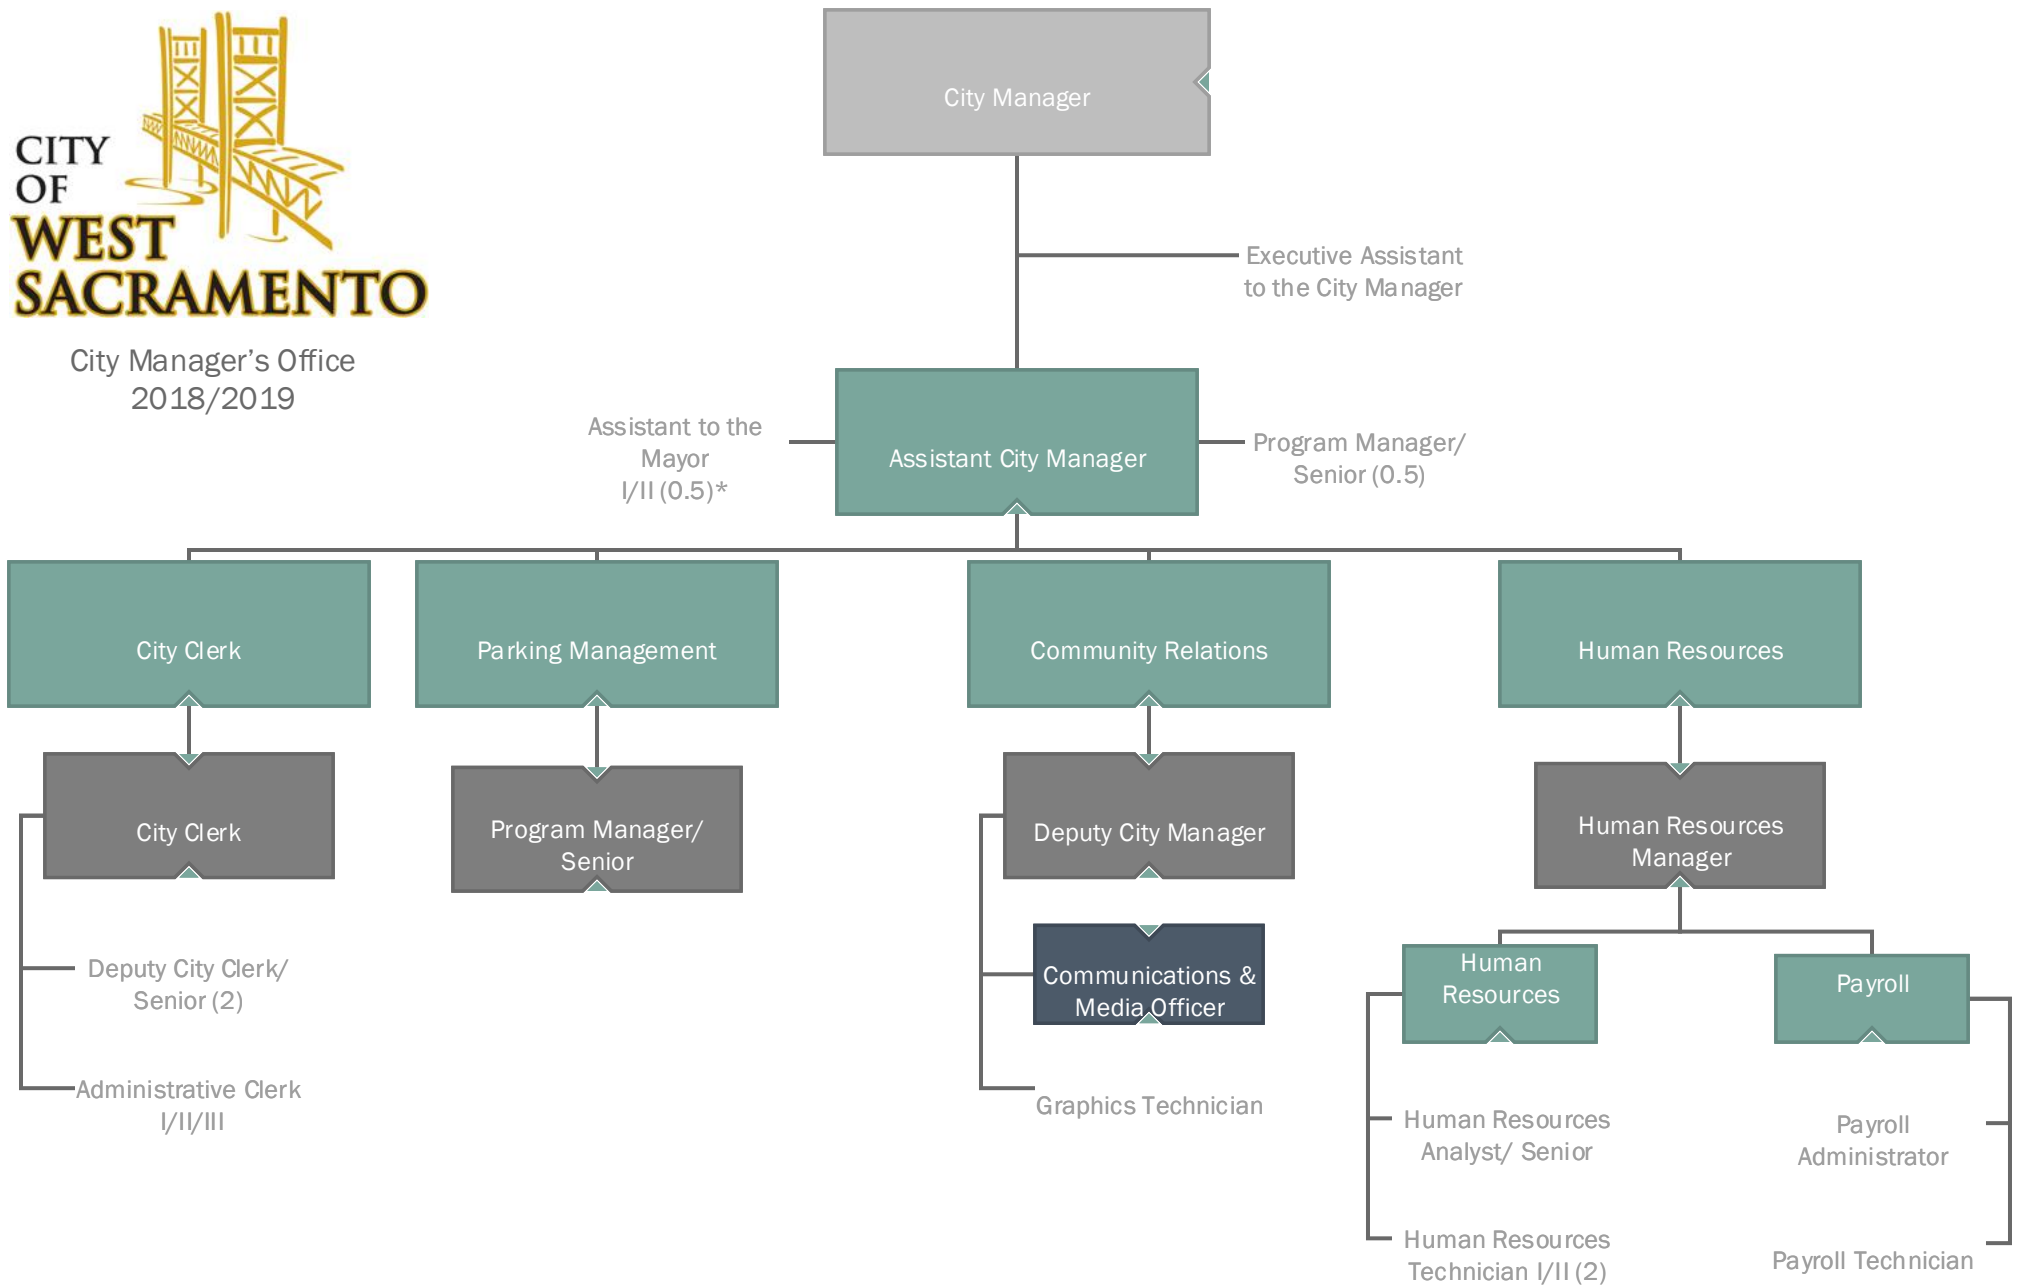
CITY OF WEST SACRAMENTO

City Manager's Office
2018/2019

City Manager

Executive Assistant to the City Manager

Assistant to the Mayor I/II (0.5)*

Assistant City Manager

Program Manager/ Senior (0.5)

City Clerk

Parking Management

Community Relations

Human Resources

City Clerk

Program Manager/ Senior

Deputy City Manager

Human Resources Manager

Deputy City Clerk/ Senior (2)

Administrative Clerk I/II/III

Communications & Media Officer

Graphics Technician

Human Resources

Payroll

Human Resources Analyst/ Senior

Human Resources Technician I/II (2)

Payroll Administrator

Payroll Technician